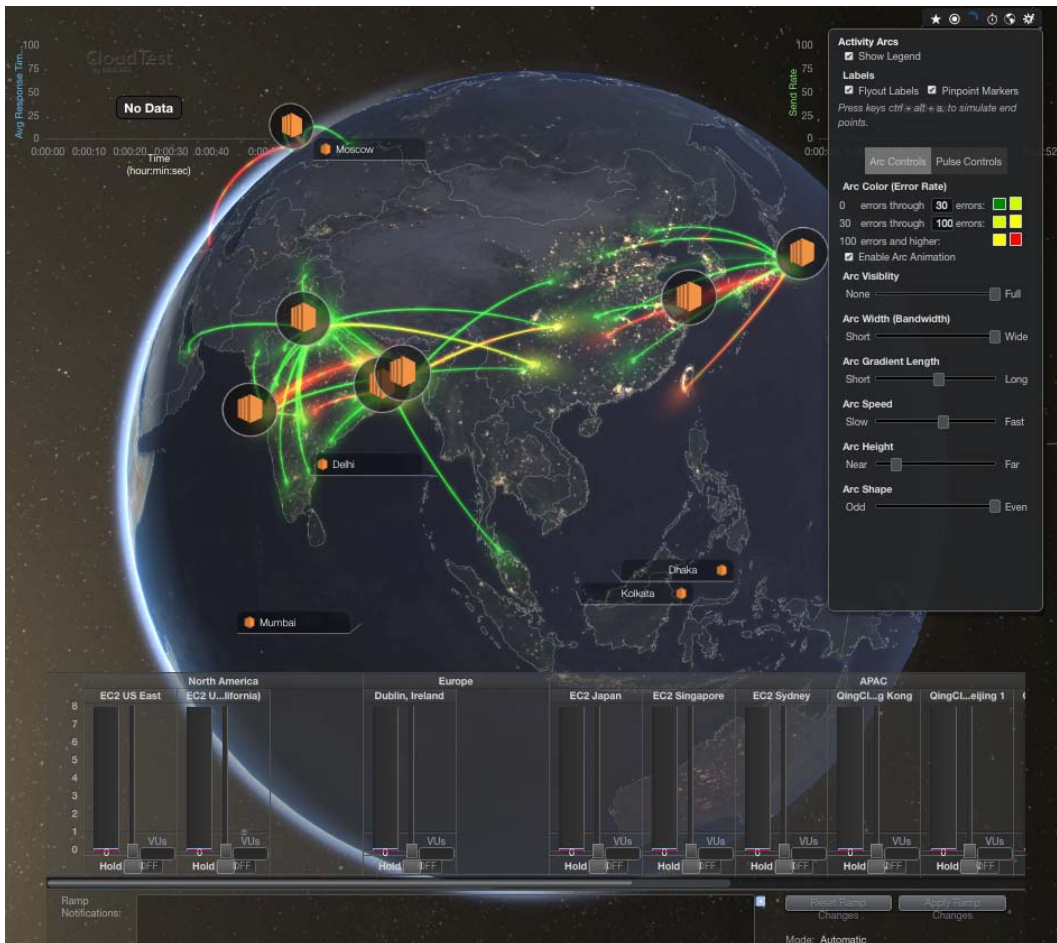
CloudTest

100
75
50
25
0
Avg Response Tim...
0:00:00 0:00:10 0:00:20 0:00:30 0:00:40 0:00
Time
(hour:min:sec)

No Data

Moscow

100
75
50
25
0
Send Rate
0:00:
:52

Activity Arcs
Show Legend
Labels
Flyout Labels Pinpoint Markers
Press keys ctrl + alt + a, to simulate end points.

Arc Controls Pulse Controls

Arc Color (Error Rate)
0 errors through 30 errors:
30 errors through 100 errors:
100 errors and higher:
Enable Arc Animation

Arc Visibility
None Full

Arc Width (Bandwidth)
Short Wide

Arc Gradient Length
Short Long

Arc Speed
Slow Fast

Arc Height
Near Far

Arc Shape
Odd Even

Delhi

Dhaka

Kolkata

Mumbai

North America
EC2 US East
EC2 U...lifornia)

Europe
Dublin, Ireland

APAC
EC2 Japan
EC2 Singapore
EC2 Sydney
QingCl...g Kong
QingCl...eijing 1

8
7
6
5
4
3
2
1
0

0 VUs Hold OFF
0 VUs Hold OFF
0 VUs Hold OFF
0 VUs Hold OFF
0 VUs Hold OFF
0 VUs Hold OFF
0 VUs Hold OFF
0 VUs Hold OFF

Ramp Notifications:

Reset Ramp Changes
Apply Ramp Changes

Mode: Automatic